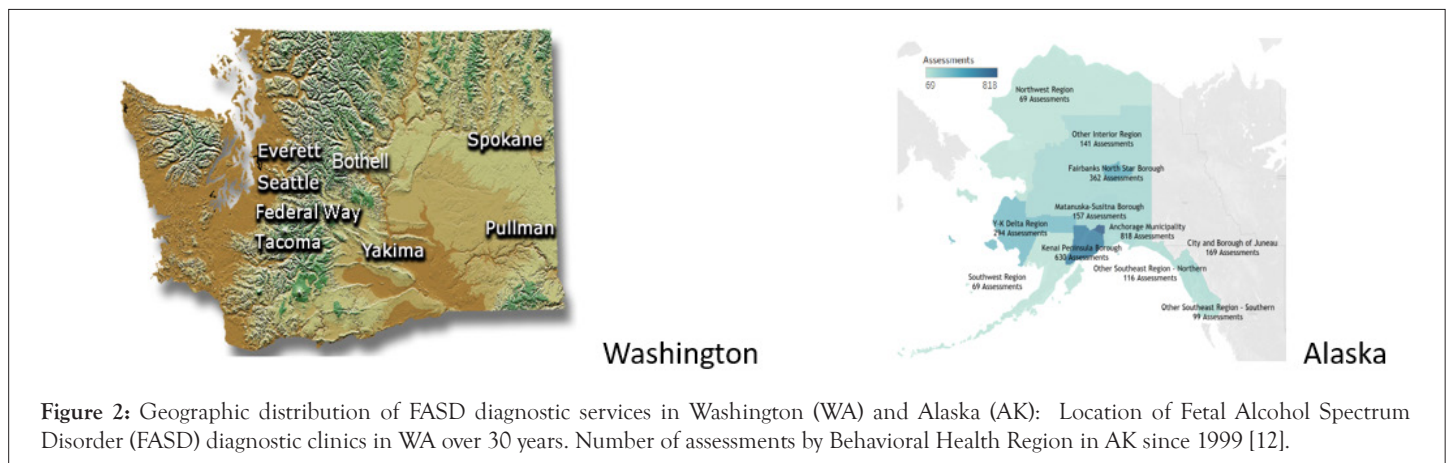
Everett
Bothell
Seattle
Federal Way
Tacoma
Yakima
Spokane
Pullman

Washington

Assessments
69 818

Northwest Region
69 Assessments

Other Interior Region
141 Assessments

Fairbanks North Star Borough
362 Assessments

Matanuska-Susitna Borough
157 Assessments

Y-K Delta Region
294 Assessments

Anchorage Municipality
818 Assessments

Kenai Peninsula Borough
630 Assessments

City and Borough of Juneau
169 Assessments

Southwest Region
69 Assessments

Other Southeast Region - Northern
116 Assessments

Other Southeast Region - Southern
99 Assessments

Alaska

**Figure 2:** Geographic distribution of FASD diagnostic services in Washington (WA) and Alaska (AK): Location of Fetal Alcohol Spectrum Disorder (FASD) diagnostic clinics in WA over 30 years. Number of assessments by Behavioral Health Region in AK since 1999 [12].